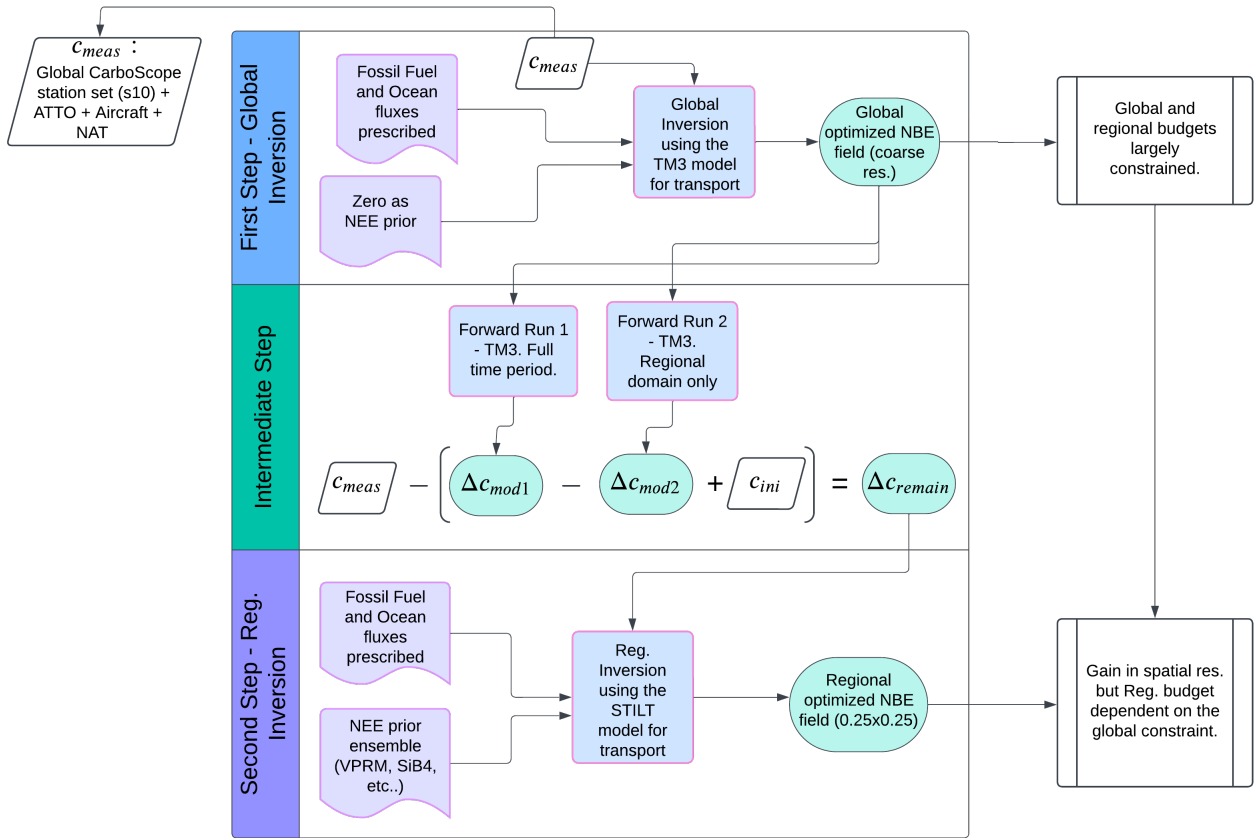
$c_{meas}$ :
Global CarboScope station set (s10) + ATTO + Aircraft + NAT

First Step - Global Inversion

$c_{meas}$

Fossil Fuel and Ocean fluxes prescribed

Zero as NEE prior

Global Inversion using the TM3 model for transport

Global optimized NBE field (coarse res.)

Global and regional budgets largely constrained.

Intermediate Step

Forward Run 1 - TM3. Full time period.

Forward Run 2 - TM3. Regional domain only

$c_{meas}$ $-$ $\left(\Delta c_{mod1} - \Delta c_{mod2} + c_{ini}\right)$ $=$ $\Delta c_{remain}$

Second Step - Reg. Inversion

Fossil Fuel and Ocean fluxes prescribed

NEE prior ensemble (VPRM, SiB4, etc..)

Reg. Inversion using the STILT model for transport

Regional optimized NBE field (0.25x0.25)

Gain in spatial res. but Reg. budget dependent on the global constraint.